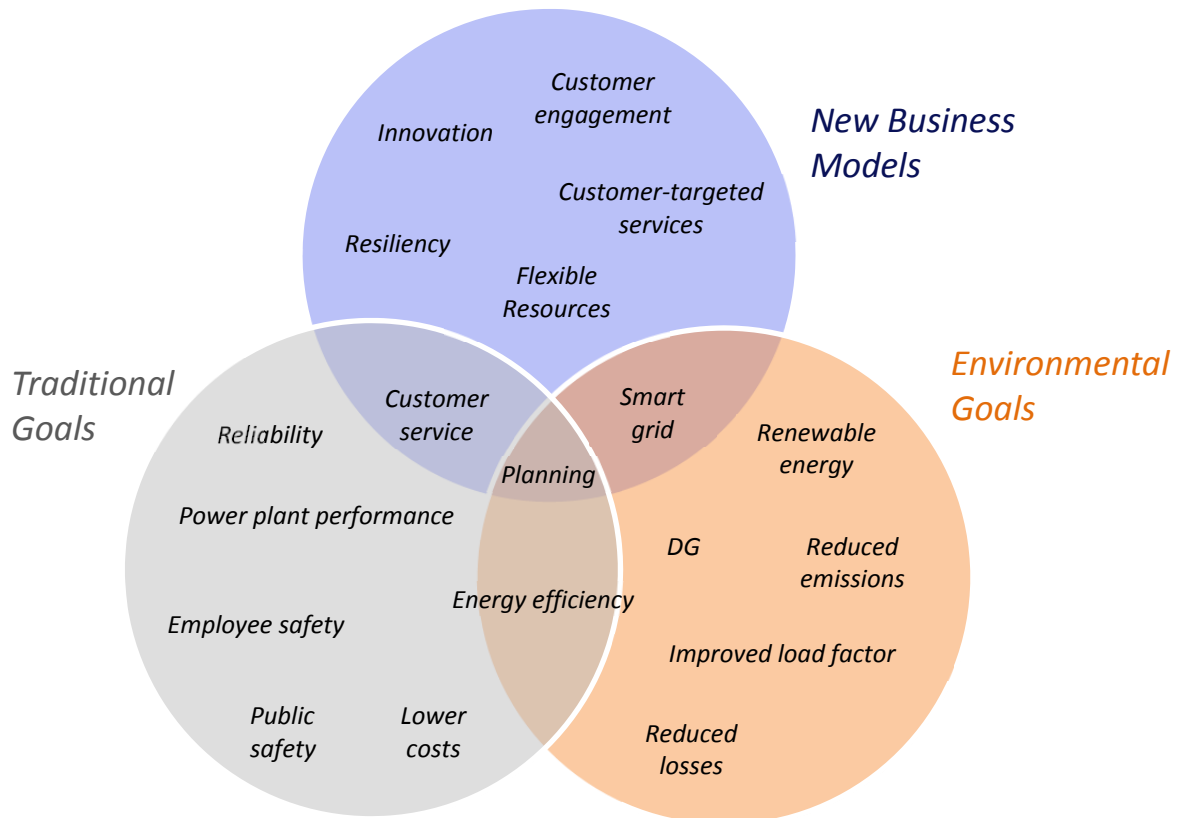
New Business Models

Customer engagement

Innovation

Customer-targeted services

Resiliency

Flexible Resources

Traditional Goals

Environmental Goals

Customer service

Smart grid

Reliability

Renewable energy

Planning

Power plant performance

DG

Reduced emissions

Energy efficiency

Employee safety

Improved load factor

Public safety

Lower costs

Reduced losses